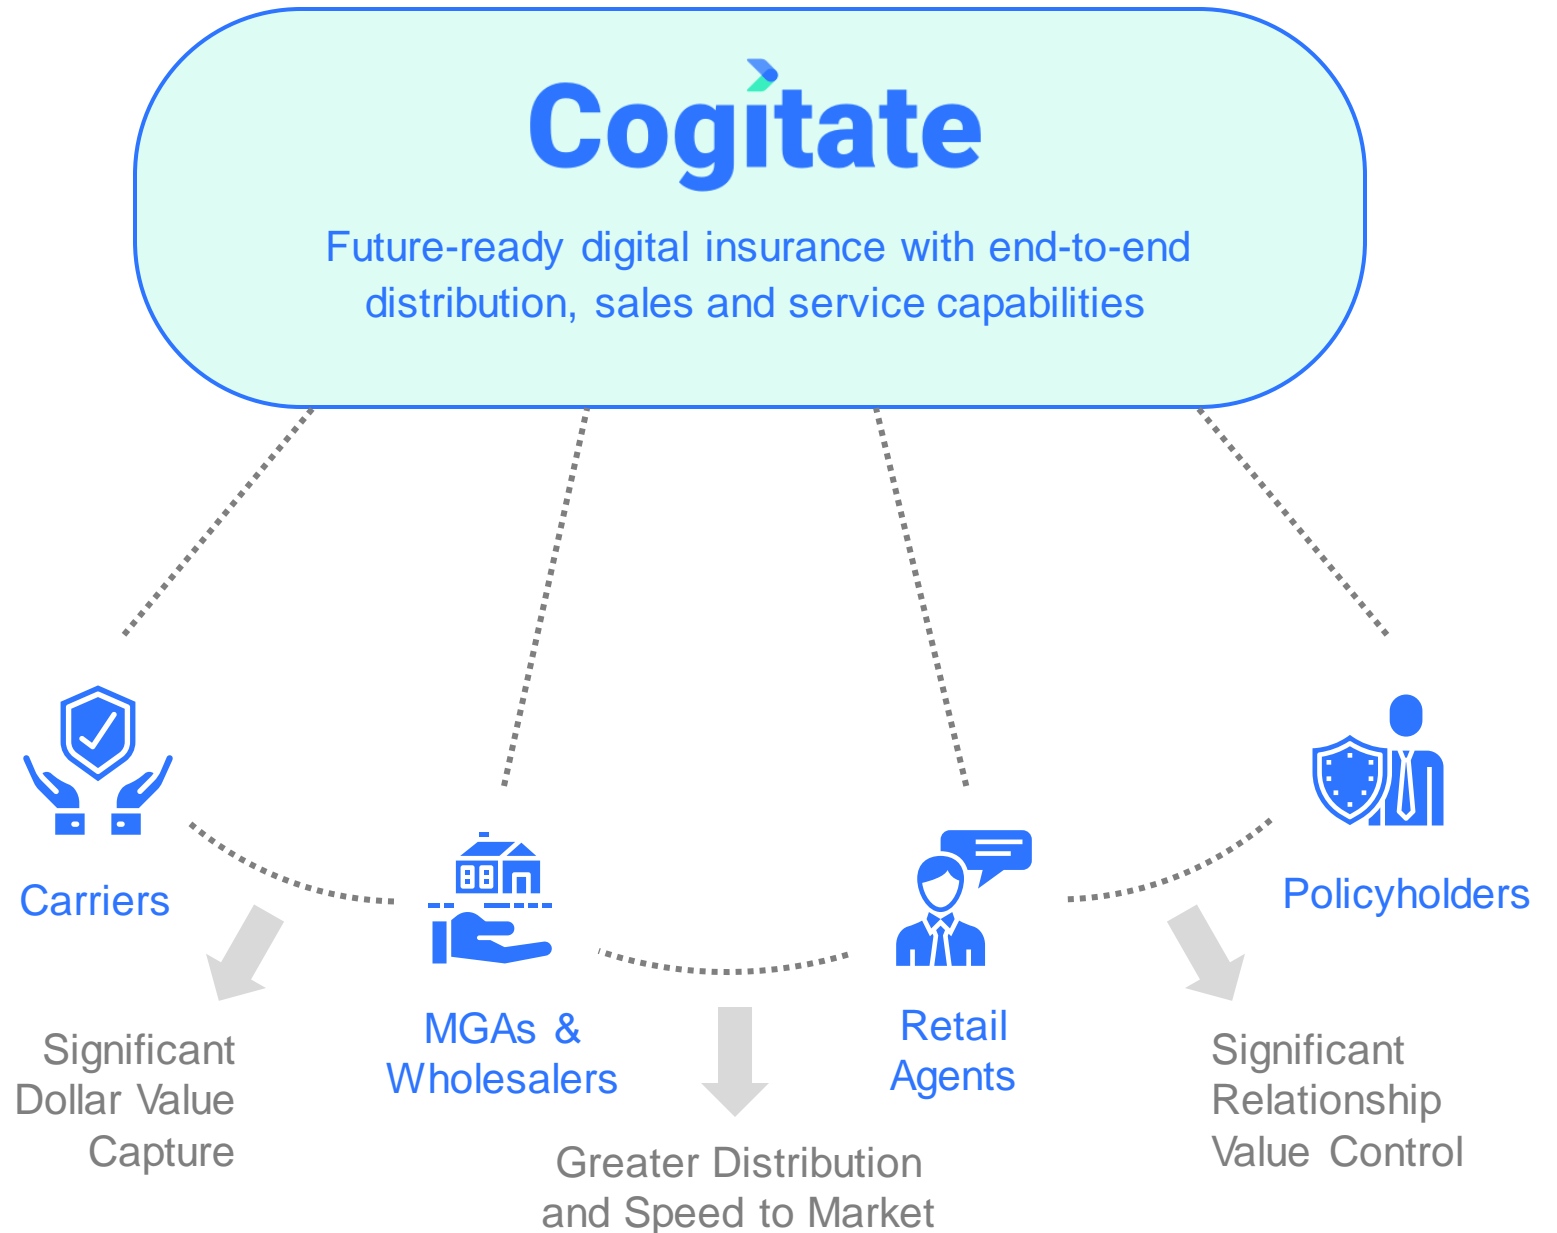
Cogitate

Future-ready digital insurance with end-to-end distribution, sales and service capabilities

Carriers

MGAs & Wholesalers

Retail Agents

Policyholders

Significant Dollar Value Capture

Greater Distribution and Speed to Market

Significant Relationship Value Control